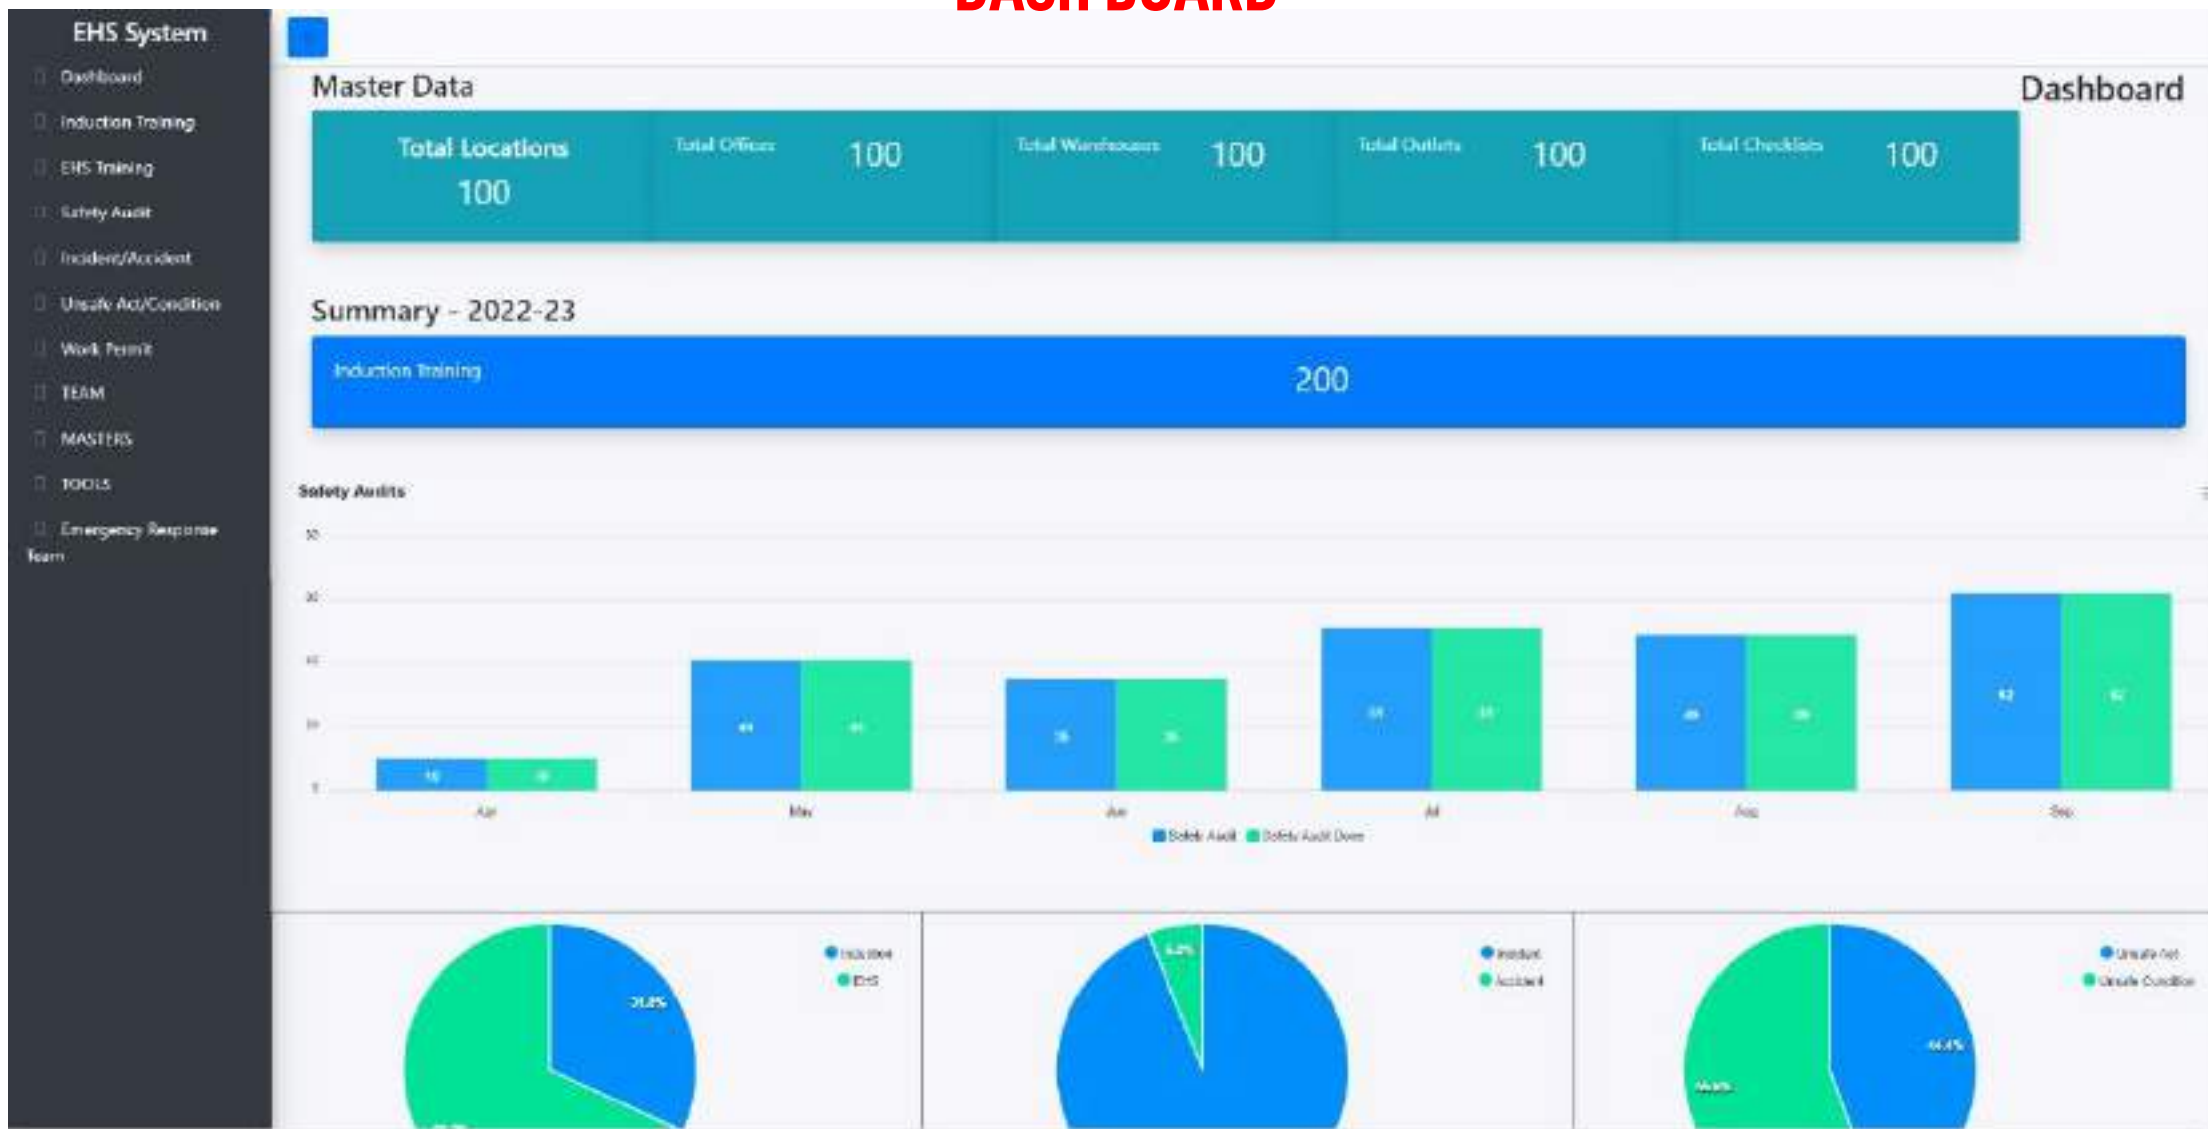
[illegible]

EHS System

Dashboard

Induction Training

EHS Training

Safety Audit

Incident/Accident

Unsafe Act/Condition

Work Permit

TEAM

MASTERS

TOOLS

Emergency Response Team

Master Data

Dashboard

Total Locations 100

Total Offices 100

Total Warehouses 100

Total Outlets 100

Total Checklists 100

Summary - 2022-23

Induction Training 200

Safety Audits

30

20

10

0

10 10

44 44

36 36

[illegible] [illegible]

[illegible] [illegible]

62 62

Apr

May

Jun

Jul

Aug

Sep

Safety Audit Safety Audit Done

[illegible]%

Induction

EHS

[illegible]%

Incident

Accident

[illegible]%

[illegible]%

Unsafe Act

Unsafe Condition